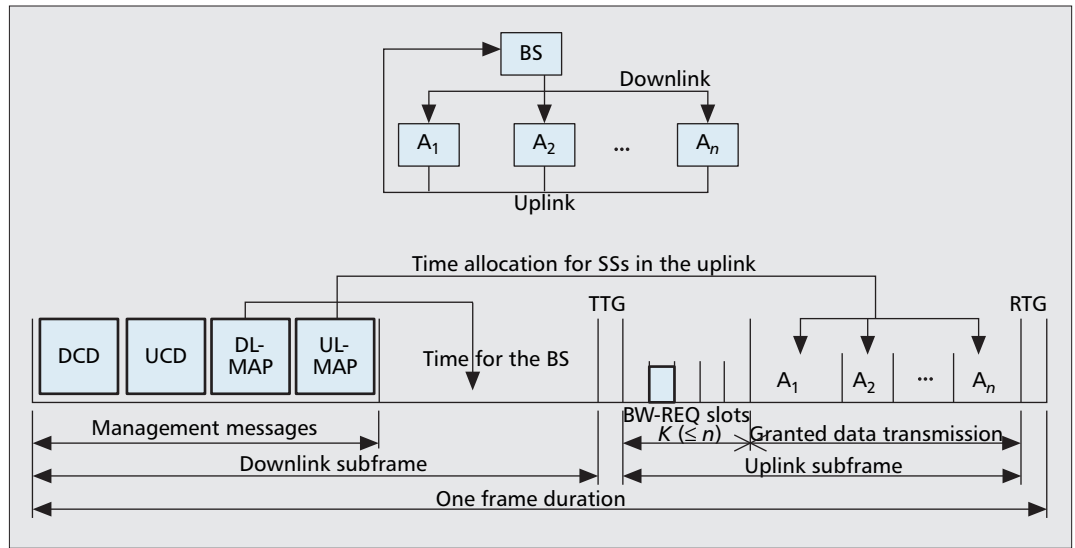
BS

Downlink

$A_1$

$A_2$

...

$A_n$

Uplink

Time allocation for SSs in the uplink

DCD

UCD

DL-MAP

UL-MAP

Time for the BS

TTG

$A_1$

$A_2$

...

$A_n$

RTG

Management messages

BW-REQ slots

$K$ ($\leq n$)

Granted data transmission

Downlink subframe

Uplink subframe

One frame duration